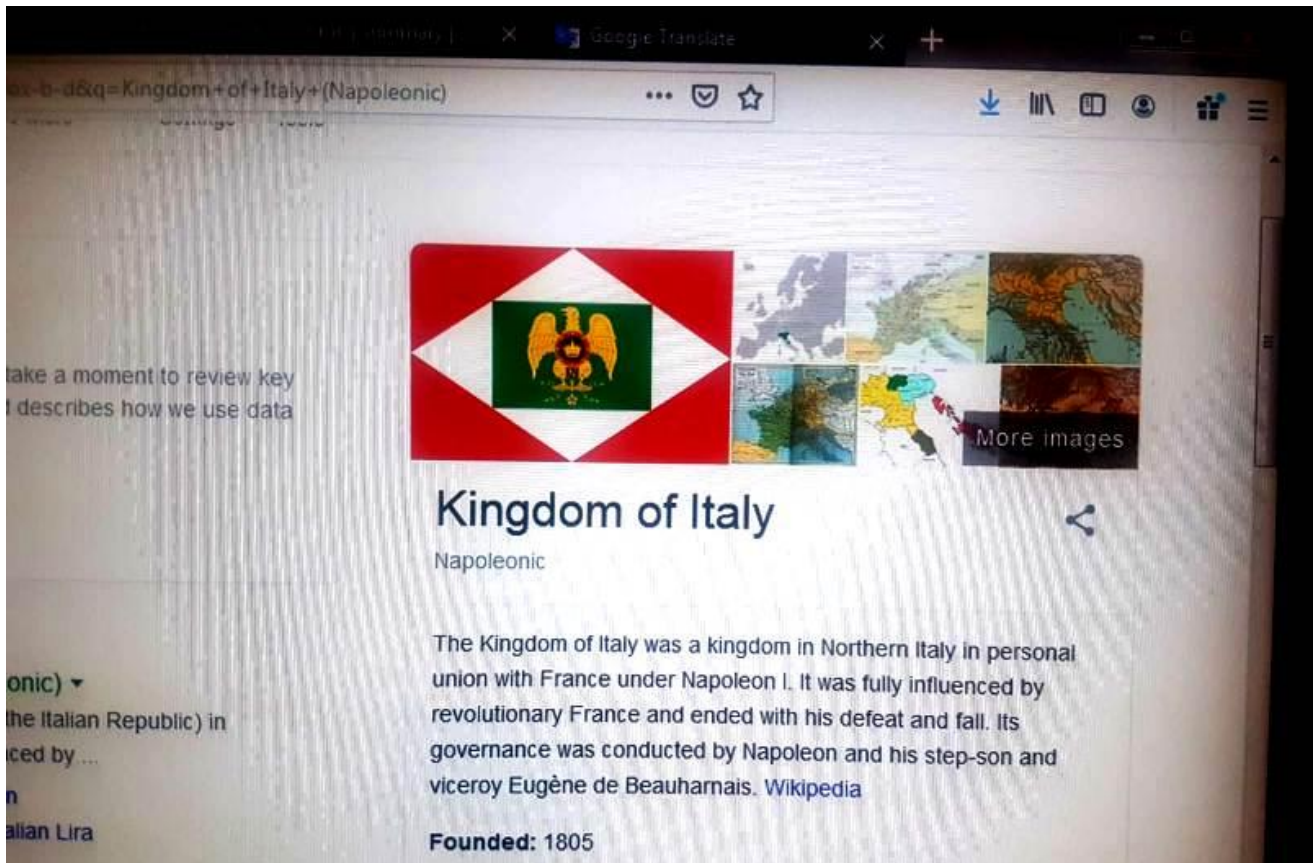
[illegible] ×   Google Translate ×  +

ex-b-d&q=Kingdom+of+Italy+(Napoleonic)

take a moment to review key
describes how we use data

onic) ▾
the Italian Republic) in
iced by ...
n
alian Lira

More images

Kingdom of Italy

Napoleonic

The Kingdom of Italy was a kingdom in Northern Italy in personal union with France under Napoleon I. It was fully influenced by revolutionary France and ended with his defeat and fall. Its governance was conducted by Napoleon and his step-son and viceroy Eugène de Beauharnais. Wikipedia

**Founded:** 1805